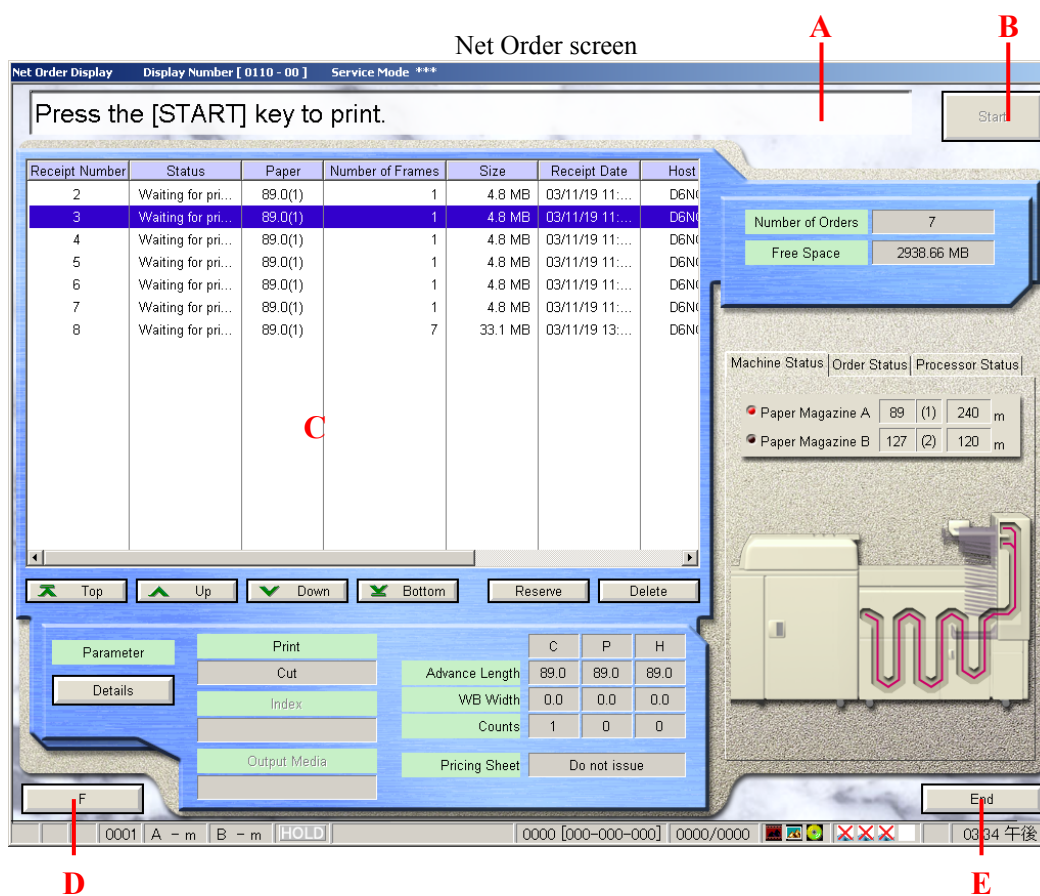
Net Order screen

A

B

Net Order Display Display Number [ 0110 - 00 ] Service Mode ***

Press the [START] key to print.

Start

| Receipt Number | Status | Paper | Number of Frames | Size | Receipt Date | Host |
|---|---|---|---|---|---|---|
| 2 | Waiting for pri... | 89.0(1) | 1 | 4.8 MB | 03/11/19 11:... | D6N( |
| 3 | Waiting for pri... | 89.0(1) | 1 | 4.8 MB | 03/11/19 11:... | D6N( |
| 4 | Waiting for pri... | 89.0(1) | 1 | 4.8 MB | 03/11/19 11:... | D6N( |
| 5 | Waiting for pri... | 89.0(1) | 1 | 4.8 MB | 03/11/19 11:... | D6N( |
| 6 | Waiting for pri... | 89.0(1) | 1 | 4.8 MB | 03/11/19 11:... | D6N( |
| 7 | Waiting for pri... | 89.0(1) | 1 | 4.8 MB | 03/11/19 11:... | D6N( |
| 8 | Waiting for pri... | 89.0(1) | 7 | 33.1 MB | 03/11/19 13:... | D6N( |

C

Number of Orders 7

Free Space 2938.66 MB

Machine Status Order Status Processor Status

Paper Magazine A 89 (1) 240 m

Paper Magazine B 127 (2) 120 m

Top Up Down Bottom Reserve Delete

Parameter

Details

Print

Cut

Index

Output Media

| | C | P | H |
|---|---|---|---|
| Advance Length | 89.0 | 89.0 | 89.0 |
| WB Width | 0.0 | 0.0 | 0.0 |
| Counts | 1 | 0 | 0 |

Pricing Sheet Do not issue

F

End

0001 A - m B - m HOLD 0000 [000-000-000] 0000/0000 03:34 午後

D

E